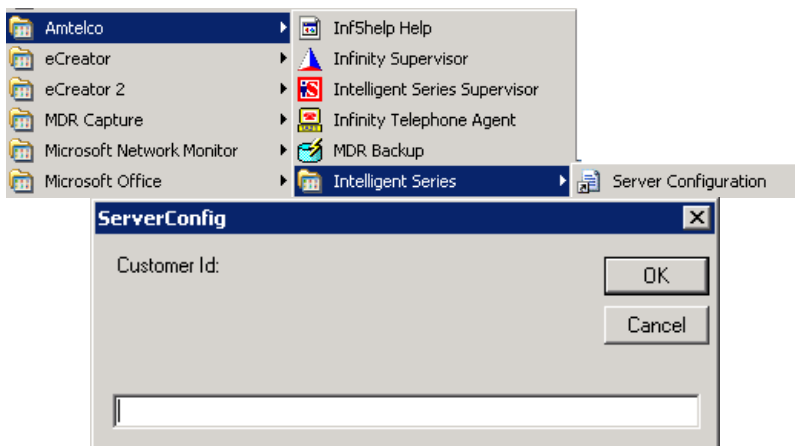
Amtelco
eCreator
eCreator 2
MDR Capture
Microsoft Network Monitor
Microsoft Office

Inf5help Help
Infinity Supervisor
Intelligent Series Supervisor
Infinity Telephone Agent
MDR Backup
Intelligent Series

Server Configuration

ServerConfig
Customer Id:
OK
Cancel